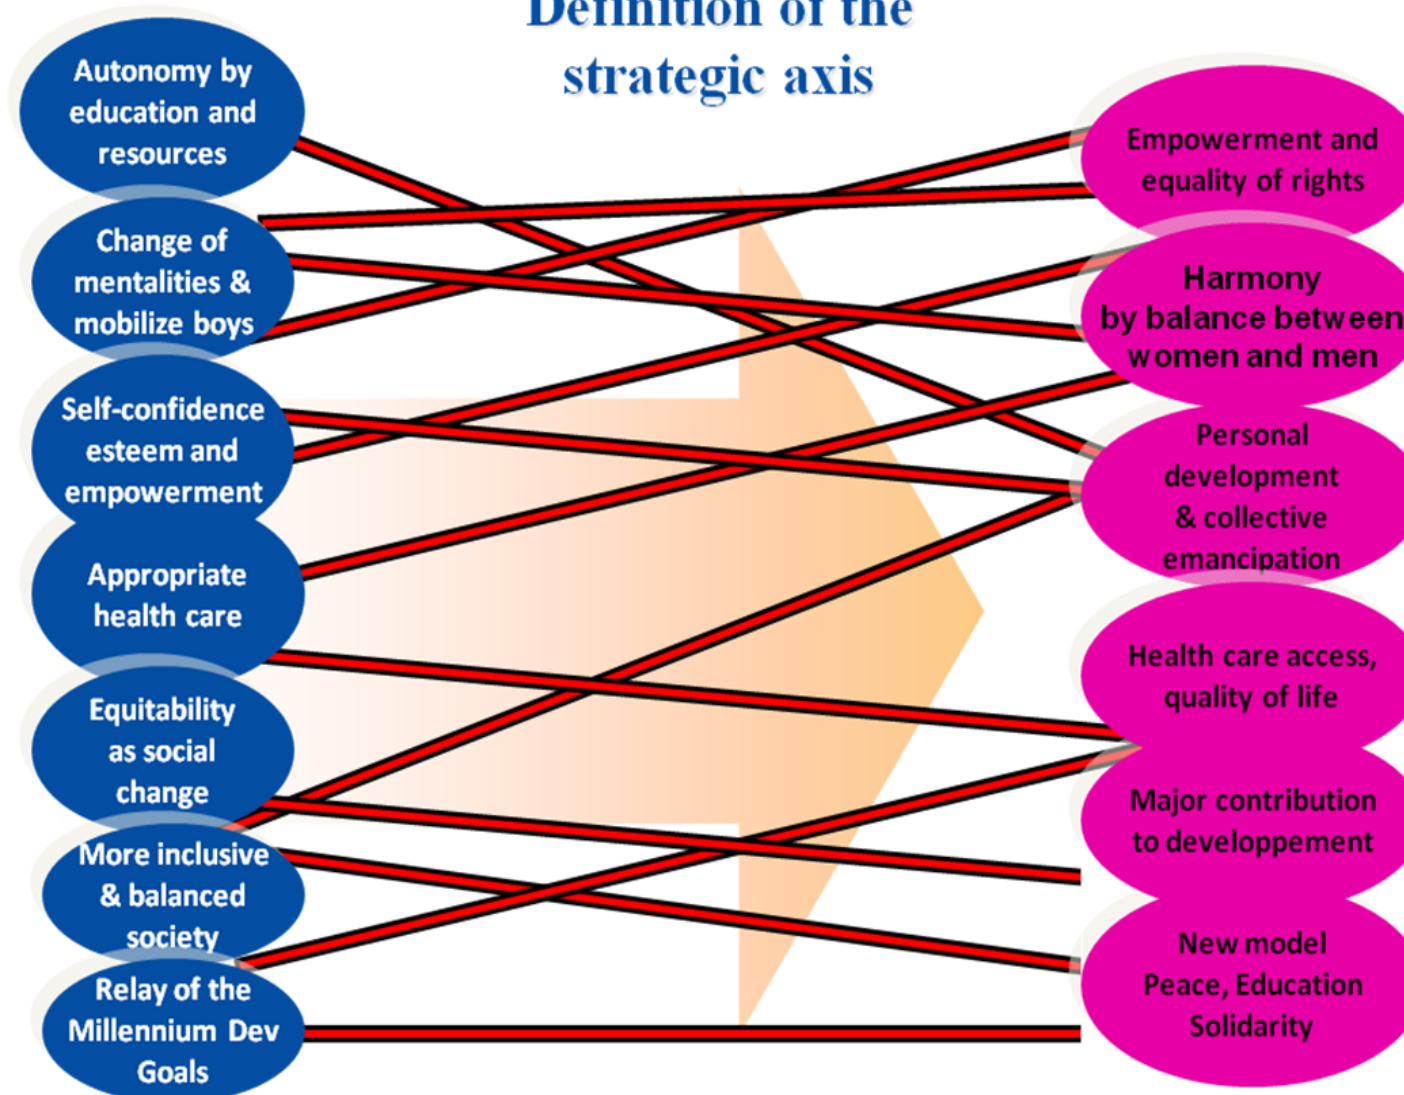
Definition of the strategic axis

Autonomy by education and resources

Change of mentalities & mobilize boys

Self-confidence esteem and empowerment

Appropriate health care

Equitability as social change

More inclusive & balanced society

Relay of the Millennium Dev Goals

Empowerment and equality of rights

Harmony by balance between women and men

Personal development & collective emancipation

Health care access, quality of life

Major contribution to developpement

New model Peace, Education Solidarity